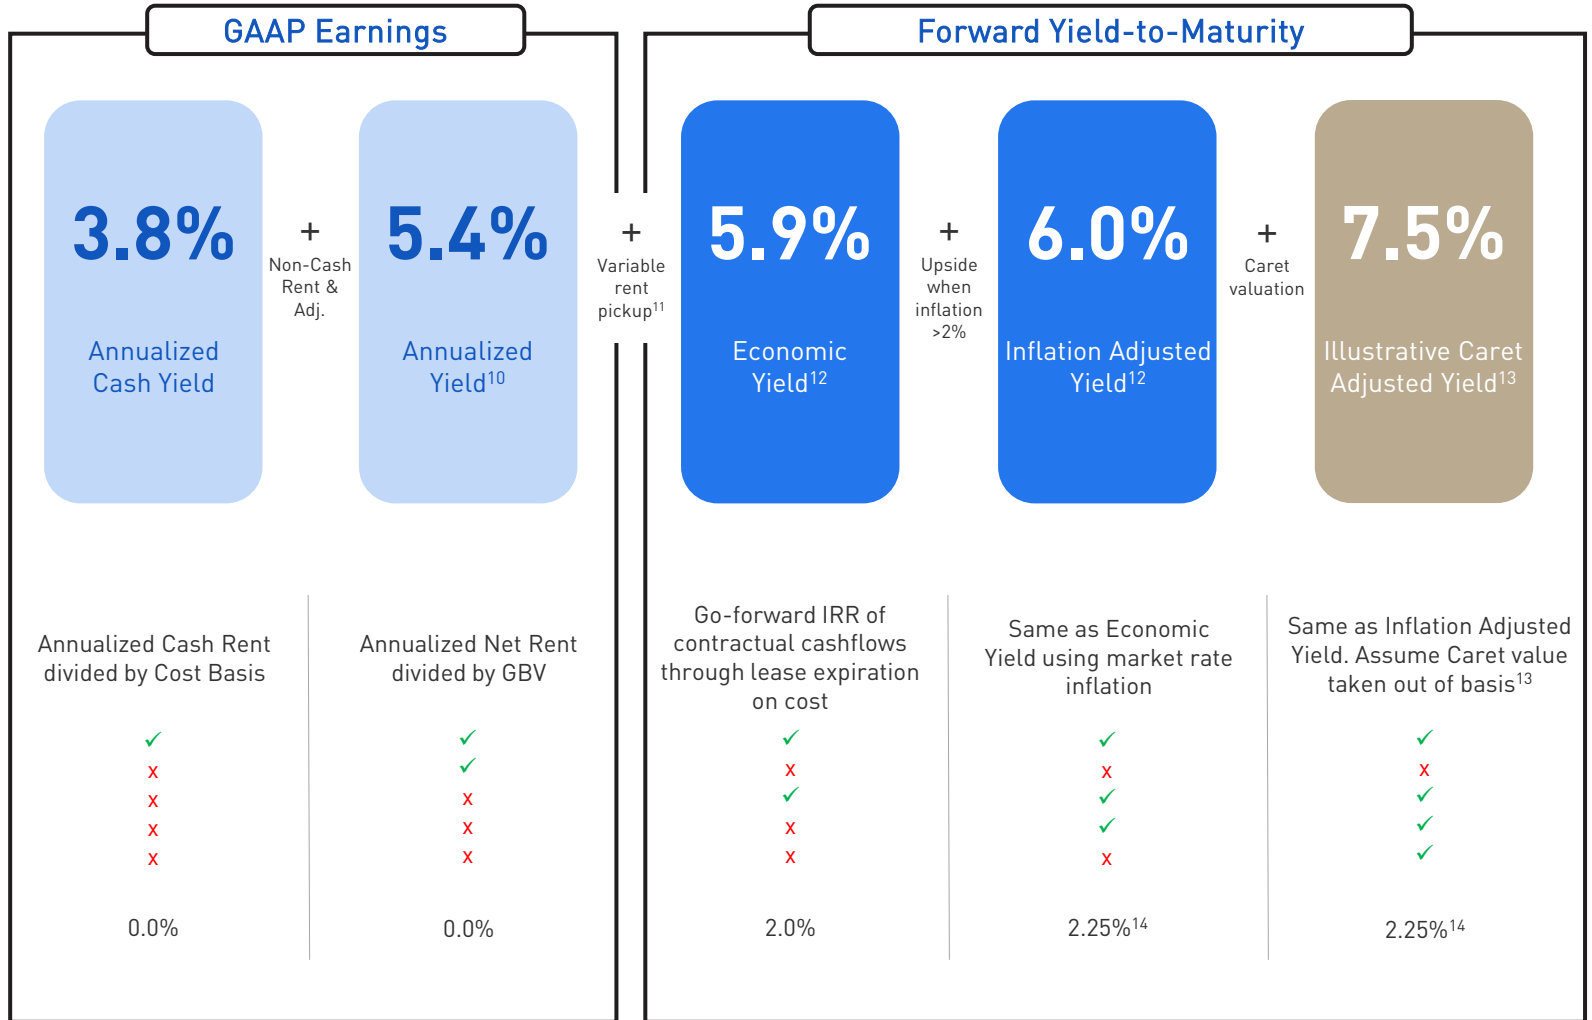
GAAP Earnings

Forward Yield-to-Maturity

3.8%
Annualized Cash Yield

+ Non-Cash Rent & Adj.

5.4%
Annualized Yield$^{10}$

+ Variable rent pickup$^{11}$

5.9%
Economic Yield$^{12}$

+ Upside when inflation >2%

6.0%
Inflation Adjusted Yield$^{12}$

+ Caret valuation

7.5%
Illustrative Caret Adjusted Yield$^{13}$

| Annualized Cash Rent divided by Cost Basis | Annualized Net Rent divided by GBV | Go-forward IRR of contractual cashflows through lease expiration on cost | Same as Economic Yield using market rate inflation | Same as Inflation Adjusted Yield. Assume Caret value taken out of basis$^{13}$ |
|---|---|---|---|---|
| ✓ | ✓ | ✓ | ✓ | ✓ |
| x | ✓ | x | x | x |
| x | x | ✓ | ✓ | ✓ |
| x | x | x | ✓ | ✓ |
| x | x | x | x | ✓ |
| 0.0% | 0.0% | 2.0% | 2.25%$^{14}$ | 2.25%$^{14}$ |